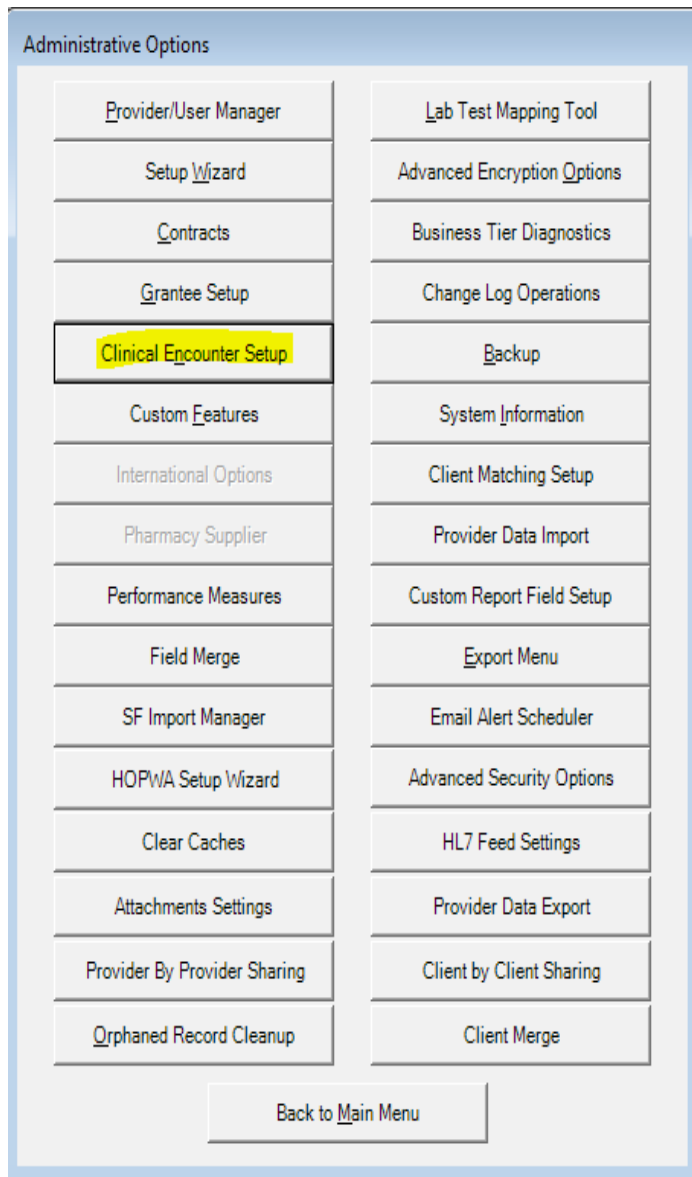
Administrative Options

Provider/User Manager

Setup Wizard

Contracts

Grantee Setup

Clinical Encounter Setup

Custom Features

International Options

Pharmacy Supplier

Performance Measures

Field Merge

SF Import Manager

HOPWA Setup Wizard

Clear Caches

Attachments Settings

Provider By Provider Sharing

Orphaned Record Cleanup

Lab Test Mapping Tool

Advanced Encryption Options

Business Tier Diagnostics

Change Log Operations

Backup

System Information

Client Matching Setup

Provider Data Import

Custom Report Field Setup

Export Menu

Email Alert Scheduler

Advanced Security Options

HL7 Feed Settings

Provider Data Export

Client by Client Sharing

Client Merge

Back to Main Menu